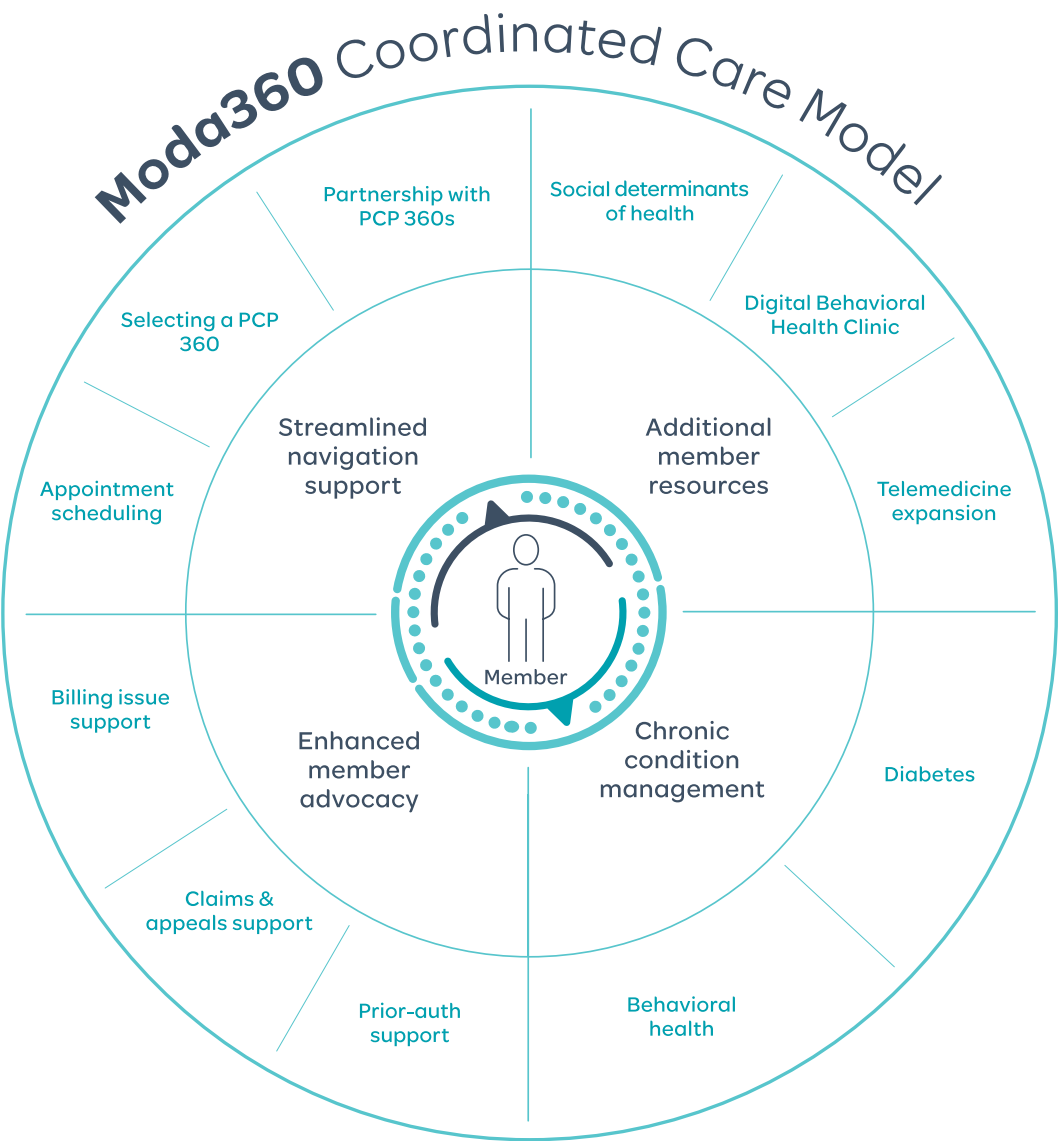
Moda360 Coordinated Care Model

Partnership with PCP 360s

Social determinants of health

Selecting a PCP 360

Digital Behavioral Health Clinic

Streamlined navigation support

Additional member resources

Appointment scheduling

Telemedicine expansion

Member

Billing issue support

Enhanced member advocacy

Chronic condition management

Diabetes

Claims & appeals support

Prior-auth support

Behavioral health